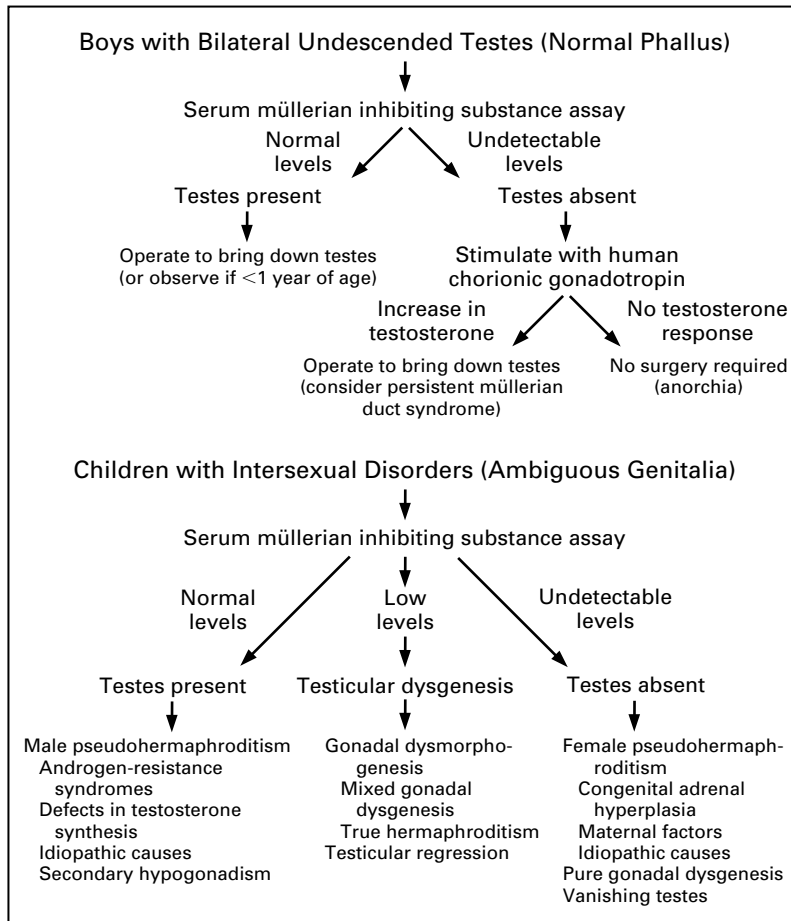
Boys with Bilateral Undescended Testes (Normal Phallus)

Serum müllerian inhibiting substance assay

Normal levels

Undetectable levels

Testes present

Testes absent

Operate to bring down testes (or observe if <1 year of age)

Stimulate with human chorionic gonadotropin

Increase in testosterone

No testosterone response

Operate to bring down testes (consider persistent müllerian duct syndrome)

No surgery required (anorchia)

Children with Intersexual Disorders (Ambiguous Genitalia)

Serum müllerian inhibiting substance assay

Normal levels

Low levels

Undetectable levels

Testes present

Testicular dysgenesis

Testes absent

Male pseudohermaphroditism
Androgen-resistance syndromes
Defects in testosterone synthesis
Idiopathic causes
Secondary hypogonadism

Gonadal dysmorphogenesis
Mixed gonadal dysgenesis
True hermaphroditism
Testicular regression

Female pseudohermaphroditism
Congenital adrenal hyperplasia
Maternal factors
Idiopathic causes
Pure gonadal dysgenesis
Vanishing testes